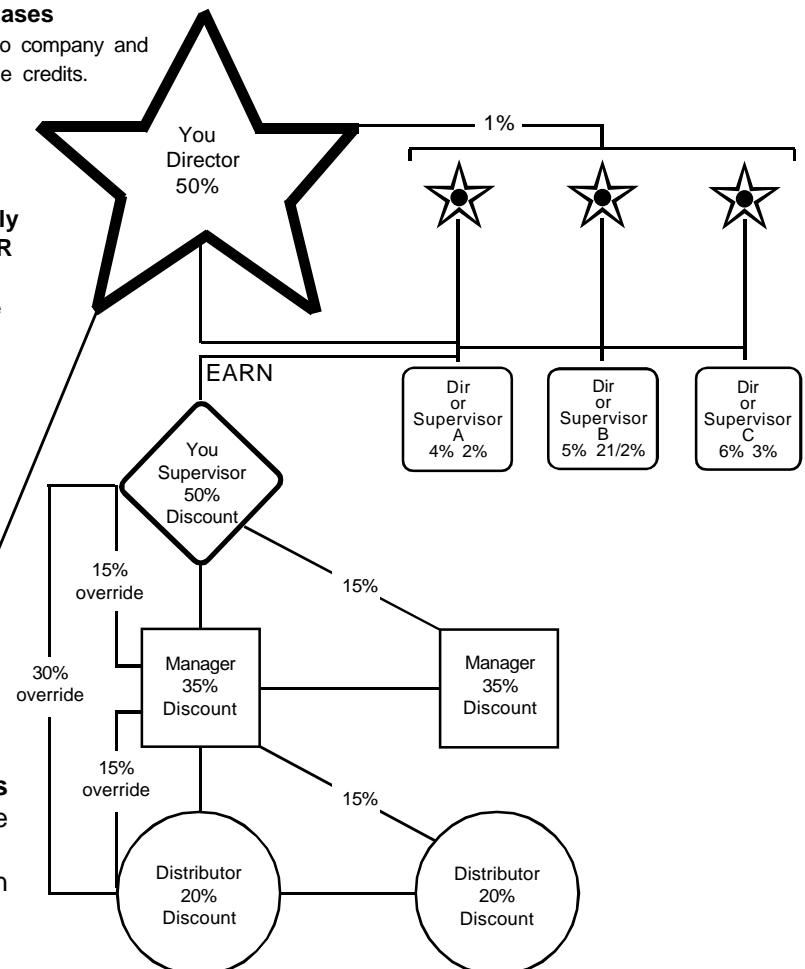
ases
o company and
e credits.

ly
R

e

s
e

n

You
Director
50%

1%

EARN

Dir
or
Supervisor
A
4% 2%

Dir
or
Supervisor
B
5% 21/2%

Dir
or
Supervisor
C
6% 3%

You
Supervisor
50%
Discount

15%
override

15%

30%
override

Manager
35%
Discount

Manager
35%
Discount

15%
override

15%

Distributor
20%
Discount

Distributor
20%
Discount